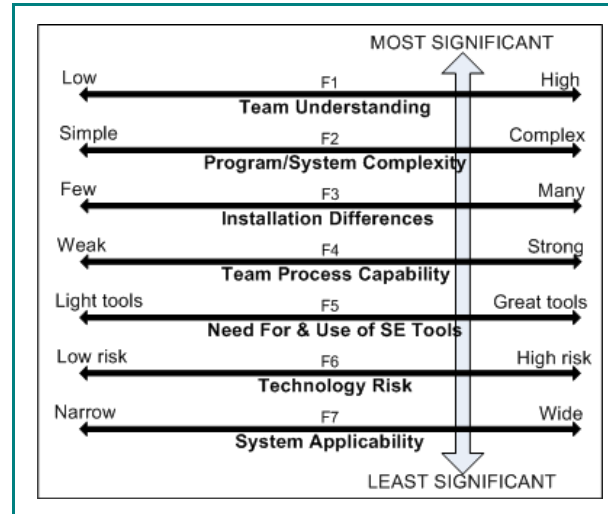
MOST SIGNIFICANT

Low F1 High
Team Understanding

Simple F2 Complex
Program/System Complexity

Few F3 Many
Installation Differences

Weak F4 Strong
Team Process Capability

Light tools F5 Great tools
Need For & Use of SE Tools

Low risk F6 High risk
Technology Risk

Narrow F7 Wide
System Applicability

LEAST SIGNIFICANT